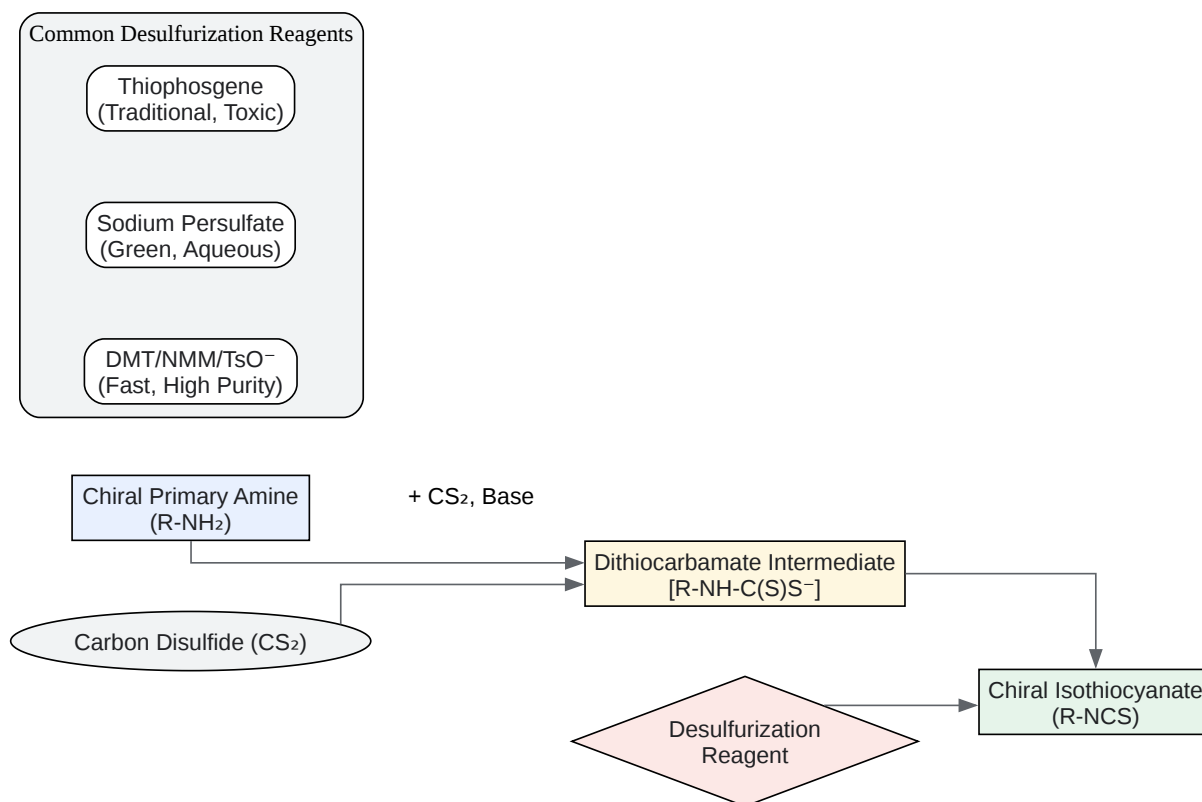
Common Desulfurization Reagents

Thiophosgene
(Traditional, Toxic)

Sodium Persulfate
(Green, Aqueous)

DMT/NMM/TsO⁻
(Fast, High Purity)

Chiral Primary Amine
(R-NH₂)

+ CS₂, Base

Dithiocarbamate Intermediate
[R-NH-C(S)S⁻]

Carbon Disulfide (CS₂)

Chiral Isothiocyanate
(R-NCS)

Desulfurization
Reagent